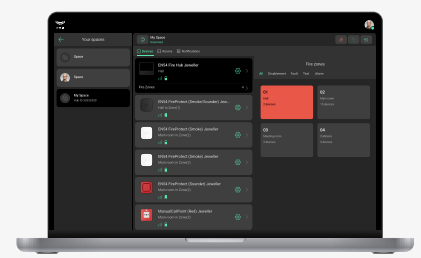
Your spaces

Space

Space

My Space

My Space

Devices Rooms Notifications

EN54 Fire Hub Jeweller

Fire Zones

EN54 FireProtect (Smoke/Sounder) Jeweller

EN54 FireProtect (Smoke) Jeweller

EN54 FireProtect (Smoke) Jeweller

EN54 FireProtect (Sounder) Jeweller

ManualCallPoint (Red) Jeweller

Fire zones

All Establishment Fault Test Alarm

01

02

03

04